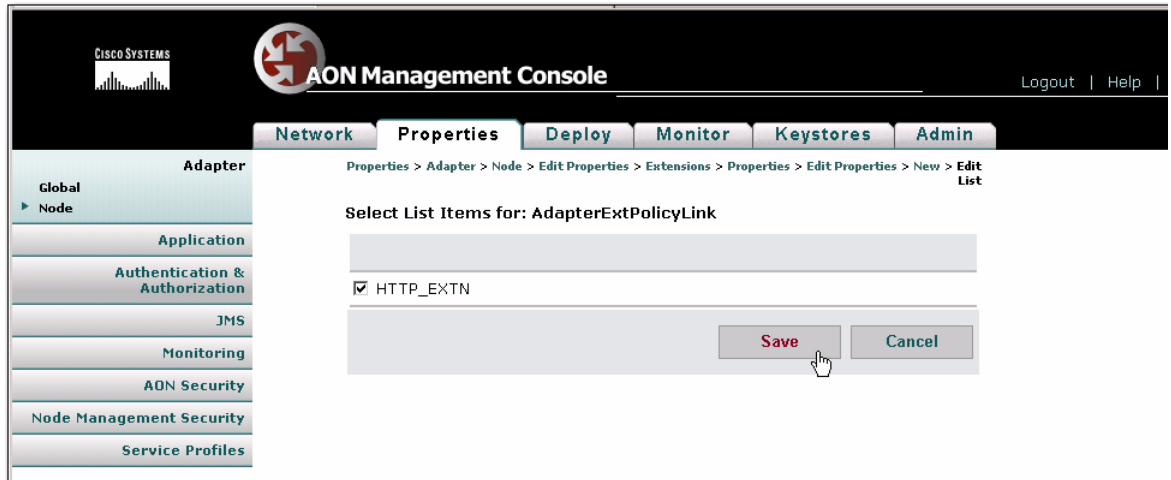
CISCO SYSTEMS

AON Management Console

Logout | Help |

Network
Properties
Deploy
Monitor
Keystores
Admin

Adapter
Global
Node

Application
Authentication & Authorization
JMS
Monitoring
AON Security
Node Management Security
Service Profiles

Properties > Adapter > Node > Edit Properties > Extensions > Properties > Edit Properties > New > Edit List

Select List Items for: AdapterExtPolicyLink

☑ HTTP_EXTN

Save
Cancel